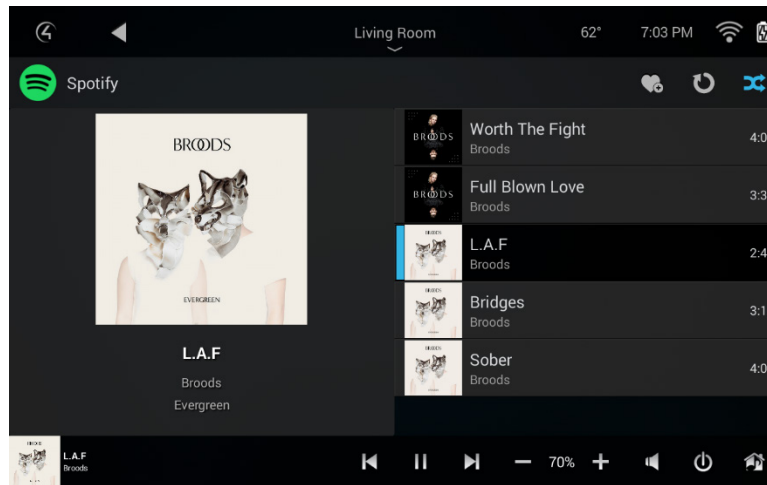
Living Room

62°

7:03 PM

Spotify

BROODS

EVERGREEN

L.A.F

Broods

Evergreen

BROODS

Worth The Fight

Broods

4:0

BROODS

Full Blown Love

Broods

3:3

BROODS

L.A.F

Broods

2:4

BROODS

Bridges

Broods

3:1

BROODS

Sober

Broods

4:0

BROODS

L.A.F

Broods

70%